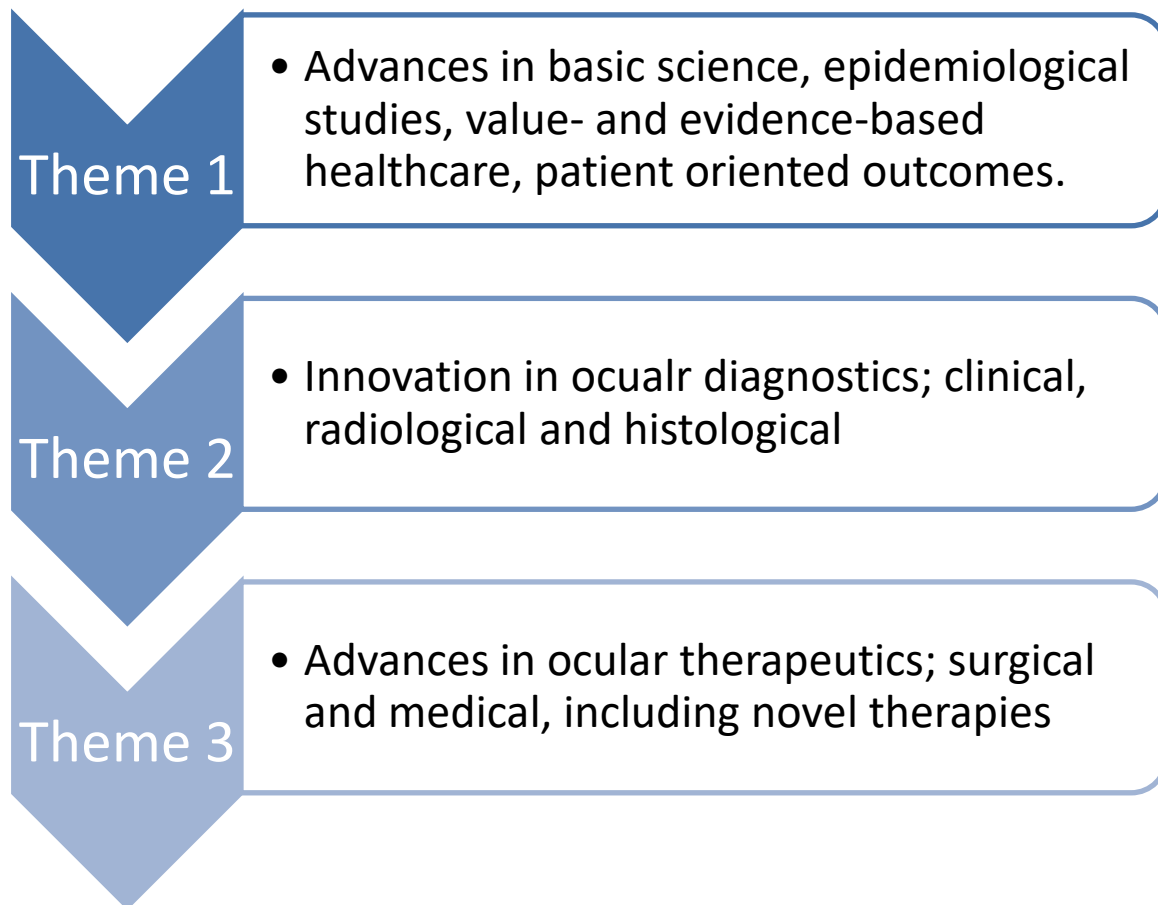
Theme 1

• Advances in basic science, epidemiological studies, value- and evidence-based healthcare, patient oriented outcomes.

Theme 2

• Innovation in ocualr diagnostics; clinical, radiological and histological

Theme 3

• Advances in ocular therapeutics; surgical and medical, including novel therapies